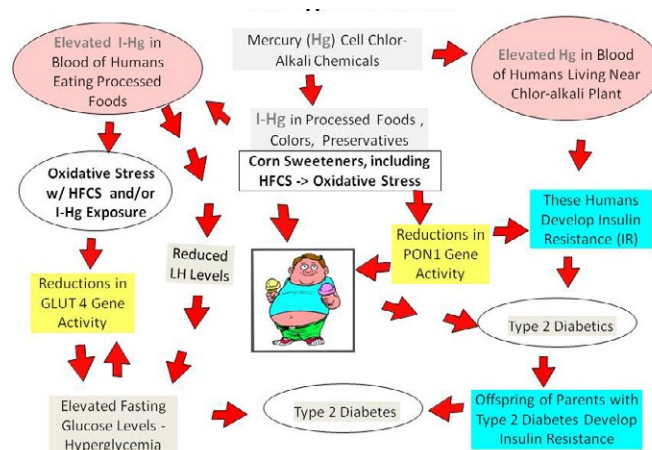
Elevated I-Hg in Blood of Humans Eating Processed Foods

Mercury (Hg) Cell Chlor-Alkali Chemicals

Elevated Hg in Blood of Humans Living Near Chlor-alkali Plant

I-Hg in Processed Foods , Colors, Preservatives

Corn Sweeteners, including HFCS -> Oxidative Stress

Oxidative Stress w/ HFCS and/or I-Hg Exposure

These Humans Develop Insulin Resistance (IR)

Reduced LH Levels

Reductions in PON1 Gene Activity

Reductions in GLUT 4 Gene Activity

Type 2 Diabetics

Elevated Fasting Glucose Levels - Hyperglycemia

Type 2 Diabetes

Offspring of Parents with Type 2 Diabetes Develop Insulin Resistance